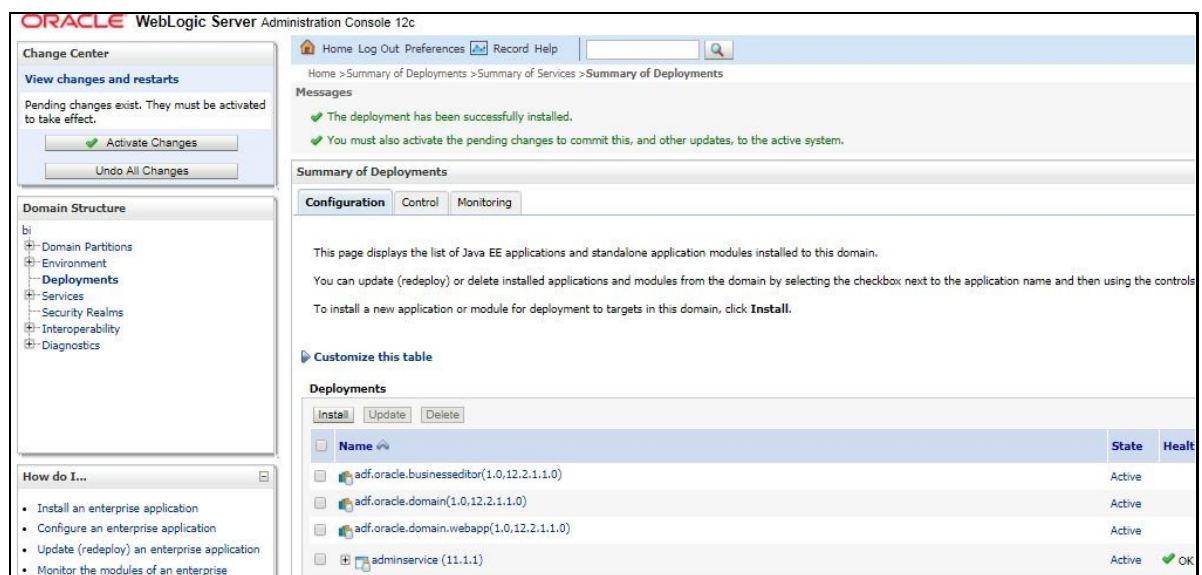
ORACLE WebLogic Server Administration Console 12c

Change Center

View changes and restarts

Pending changes exist. They must be activated to take effect.

Activate Changes

Undo All Changes

Domain Structure

bi
Domain Partitions
Environment
Deployments
Services
Security Realms
Interoperability
Diagnostics

How do I...

- Install an enterprise application
- Configure an enterprise application
- Update (redeploy) an enterprise application
- Monitor the modules of an enterprise

Home Log Out Preferences Record Help

Home >Summary of Deployments >Summary of Services >Summary of Deployments

Messages

The deployment has been successfully installed.

You must also activate the pending changes to commit this, and other updates, to the active system.

Summary of Deployments

Configuration Control Monitoring

This page displays the list of Java EE applications and standalone application modules installed to this domain.

You can update (redeploy) or delete installed applications and modules from the domain by selecting the checkbox next to the application name and then using the controls

To install a new application or module for deployment to targets in this domain, click Install.

Customize this table

Deployments

Install Update Delete

| Name | State | Healt |
|---|---|---|
| adf.oracle.businesseditor(1.0,12.2.1.1.0) | Active | |
| adf.oracle.domain(1.0,12.2.1.1.0) | Active | |
| adf.oracle.domain.webapp(1.0,12.2.1.1.0) | Active | |
| adminservice (11.1.1) | Active | OK |